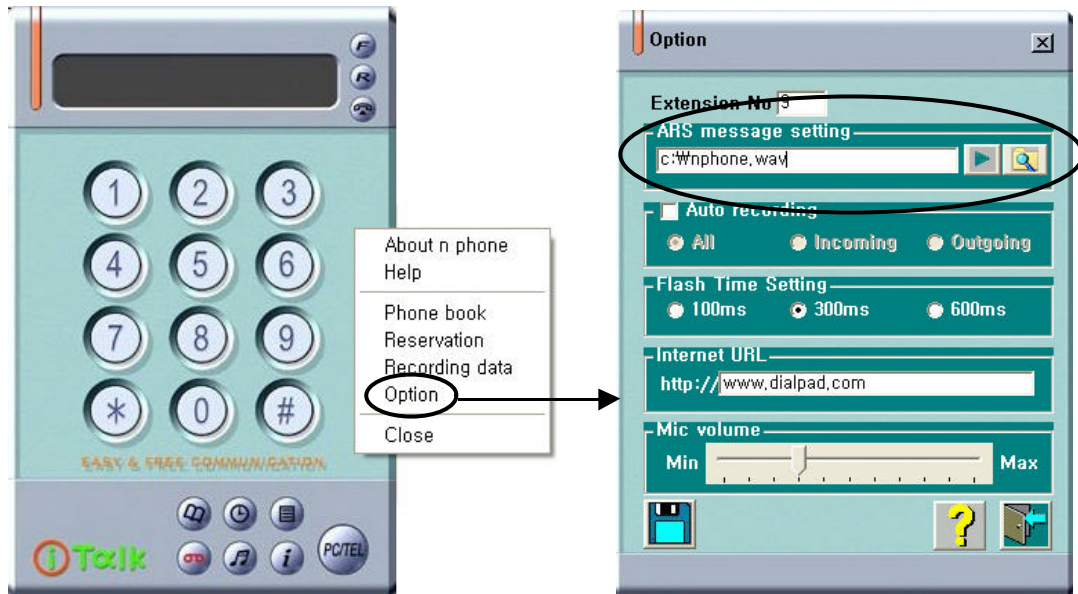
F
R

1 2 3
4 5 6
7 8 9
* 0 #

EASY & FREE COMMUNICATION

iTalk

PC/TEL

About n phone
Help
Phone book
Reservation
Recording data
Option
Close

Option

Extension No 3

ARS message setting
c:₩nphone.wav

Auto recording
All Incoming Outgoing

Flash Time Setting
100ms 300ms 600ms

Internet URL
http:// www.dialpad.com

Mic volume
Min Max

?